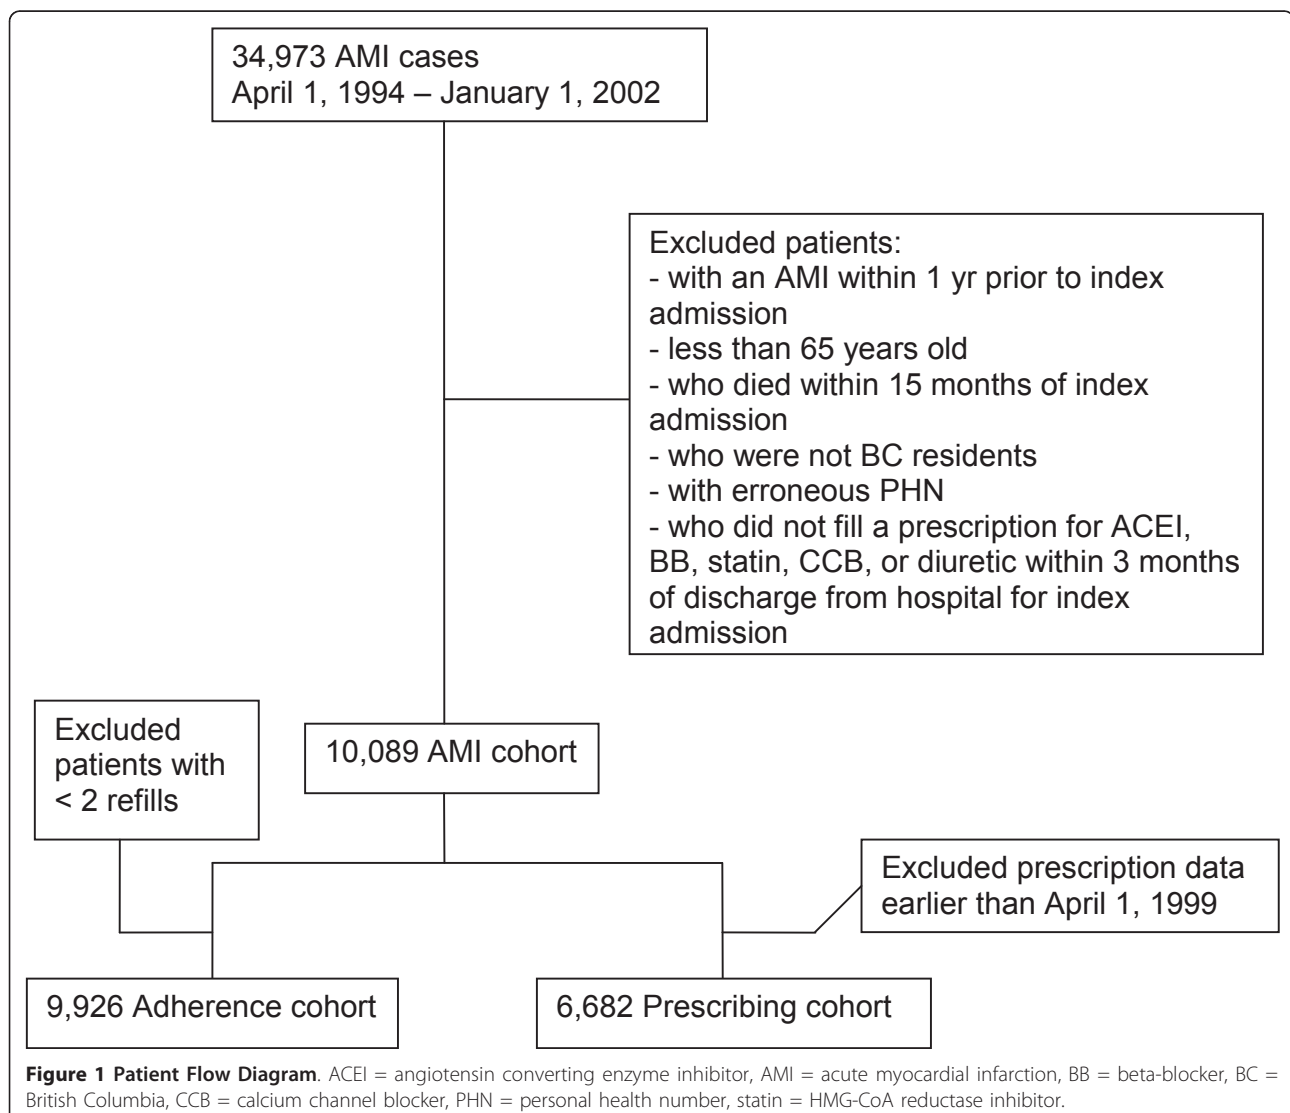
34,973 AMI cases
April 1, 1994 – January 1, 2002

Excluded patients:
- with an AMI within 1 yr prior to index admission
- less than 65 years old
- who died within 15 months of index admission
- who were not BC residents
- with erroneous PHN
- who did not fill a prescription for ACEI, BB, statin, CCB, or diuretic within 3 months of discharge from hospital for index admission

Excluded patients with < 2 refills

10,089 AMI cohort

Excluded prescription data earlier than April 1, 1999

9,926 Adherence cohort

6,682 Prescribing cohort

**Figure 1 Patient Flow Diagram**. ACEI = angiotensin converting enzyme inhibitor, AMI = acute myocardial infarction, BB = beta-blocker, BC = British Columbia, CCB = calcium channel blocker, PHN = personal health number, statin = HMG-CoA reductase inhibitor.